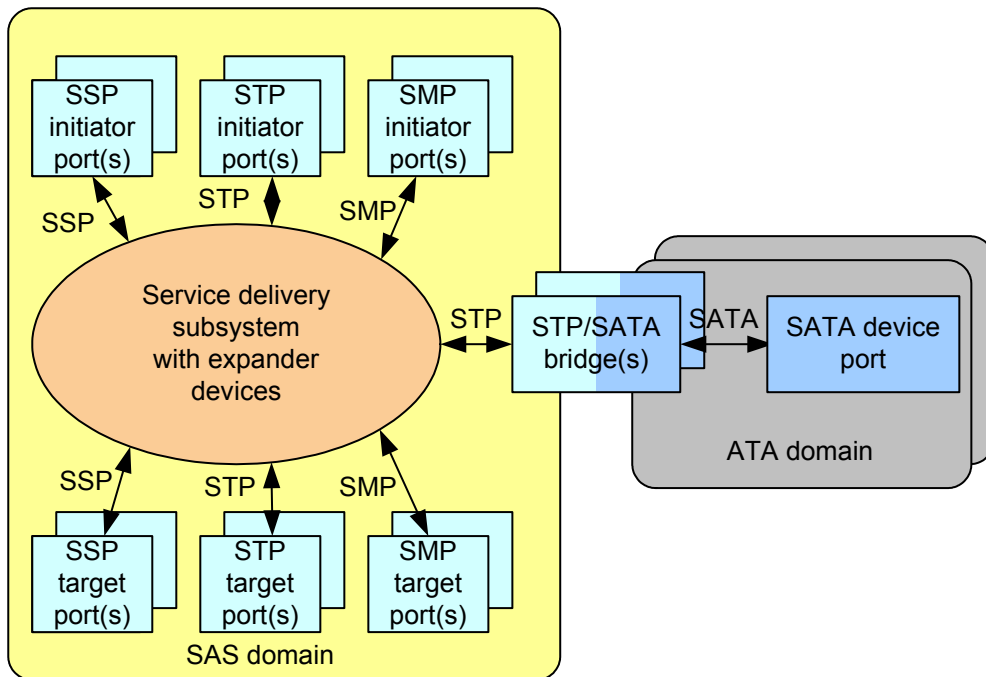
SSP initiator port(s)

STP initiator port(s)

SMP initiator port(s)

SSP

STP

SMP

Service delivery subsystem with expander devices

STP

STP/SATA bridge(s)

SATA

SATA device port

ATA domain

SSP

STP

SMP

SSP target port(s)

STP target port(s)

SMP target port(s)

SAS domain